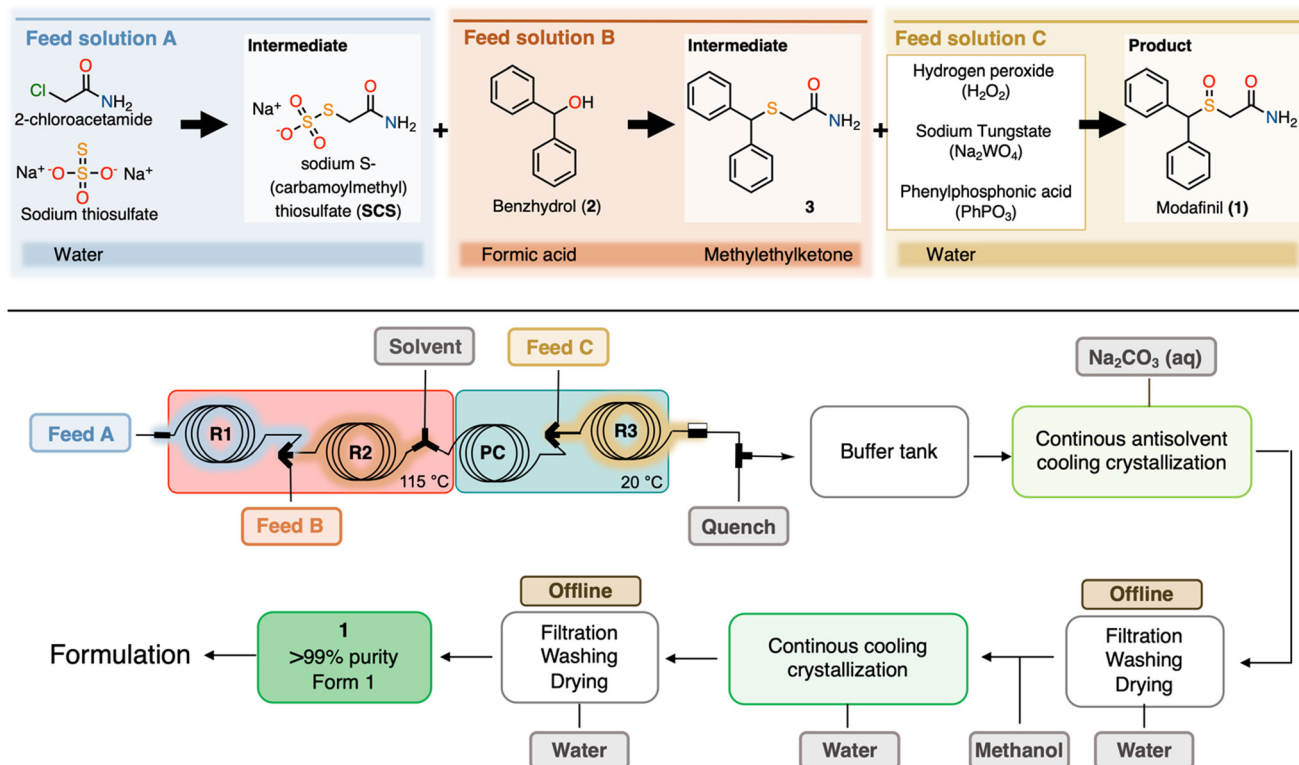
Feed solution A

Cl O NH$_2$
2-chloroacetamide

Na$^+$ $^-$O S O$^-$ Na$^+$ O S
Sodium thiosulfate

Intermediate

Na$^+$ O S O$^-$ O S O NH$_2$
sodium S-(carbamoylmethyl) thiosulfate (**SCS**)

Water

+

Feed solution B

OH
Benzhydrol (**2**)

Intermediate

S O NH$_2$
**3**

Formic acid

Methylethylketone

+

Feed solution C

Hydrogen peroxide (H$_2$O$_2$)

Sodium Tungstate (Na$_2$WO$_4$)

Phenylphosphonic acid (PhPO$_3$)

Product

O S O NH$_2$
Modafinil (**1**)

Water

Solvent

Feed C

Na$_2$CO$_3$ (aq)

Feed A

R1

R2

115 °C

PC

R3

20 °C

Buffer tank

Continous antisolvent cooling crystallization

Feed B

Quench

Offline

Offline

Formulation

**1**
>99% purity
Form 1

Filtration
Washing
Drying

Continous cooling crystallization

Filtration
Washing
Drying

Water

Water

Methanol

Water